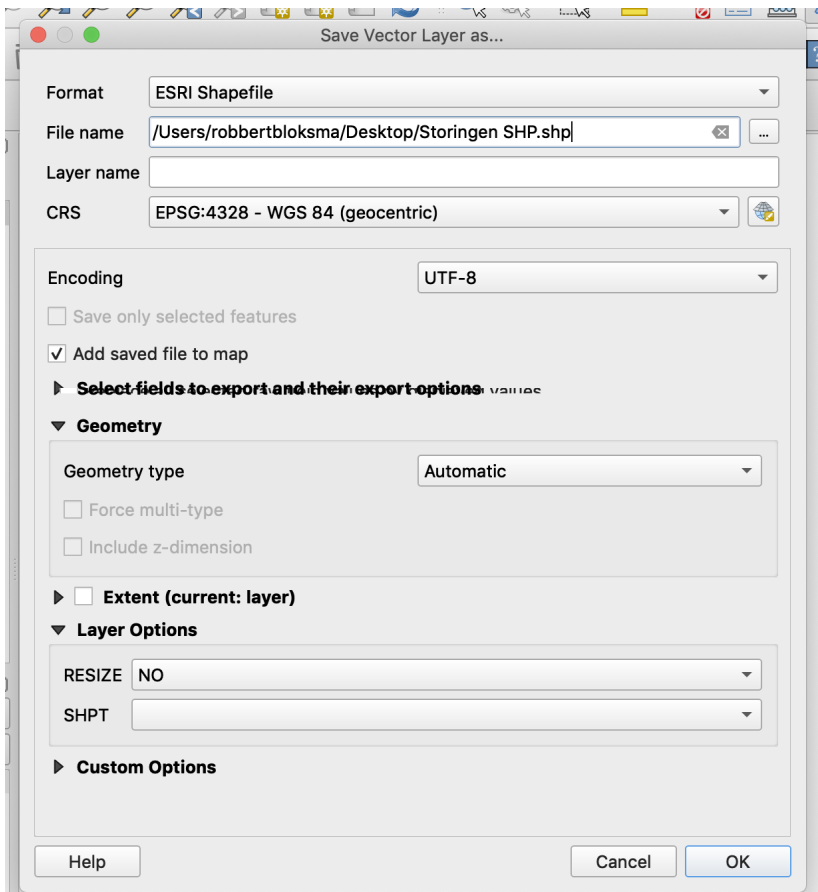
Save Vector Layer as...

Format ESRI Shapefile
File name /Users/robbertbloksma/Desktop/Storingen SHP.shp ...
Layer name
CRS EPSG:4328 - WGS 84 (geocentric)

Encoding UTF-8
Save only selected features
Add saved file to map
Select fields to export and their export options
Geometry
Geometry type Automatic
Force multi-type
Include z-dimension
Extent (current: layer)
Layer Options
RESIZE NO
SHPT
Custom Options

Help Cancel OK